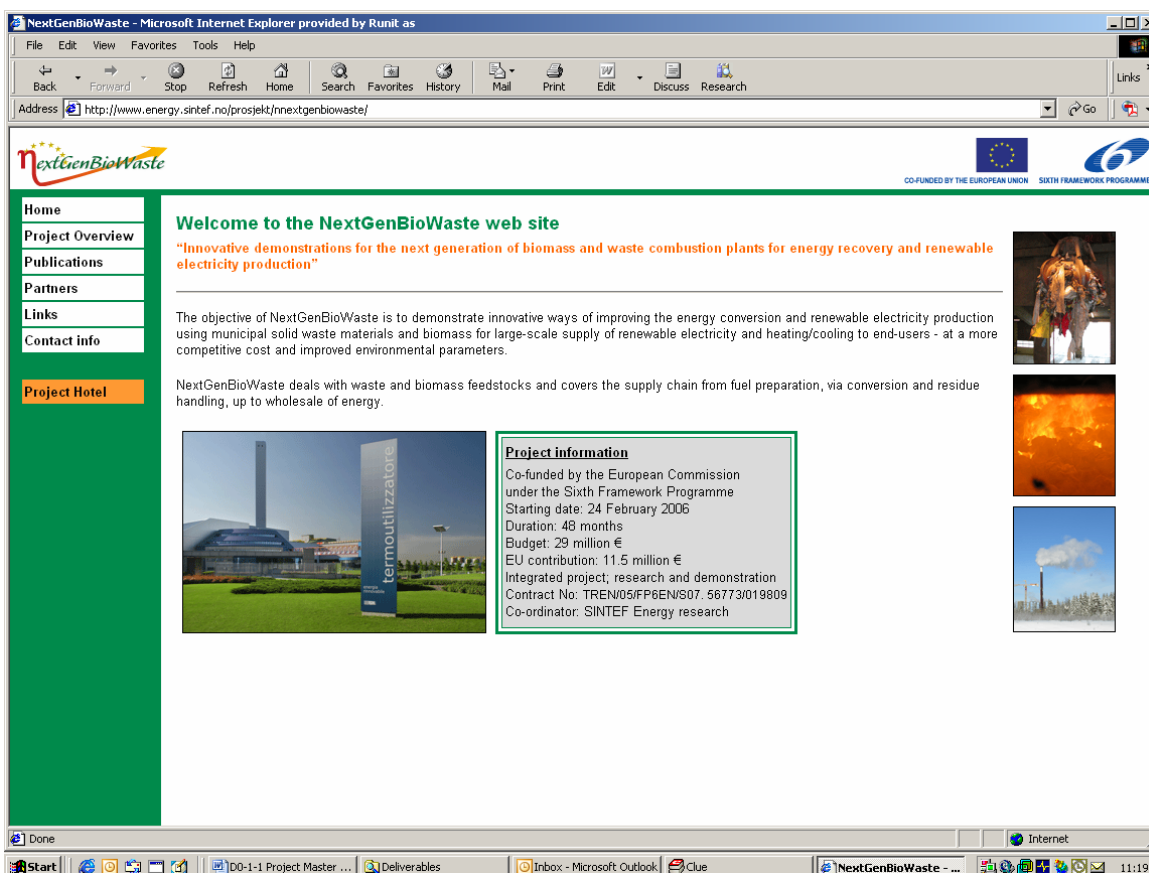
NextGenBioWaste - Microsoft Internet Explorer provided by Runit as

File Edit View Favorites Tools Help

Back Forward Stop Refresh Home Search Favorites History Mail Print Edit Discuss Research

Links

Address http://www.energy.sintef.no/prosjekt/nnextgenbiowaste/

Go

NextGenBioWaste

CO-FUNDED BY THE EUROPEAN UNION SIXTH FRAMEWORK PROGRAMME

Home
Project Overview
Publications
Partners
Links
Contact info

Project Hotel

Welcome to the NextGenBioWaste web site

"Innovative demonstrations for the next generation of biomass and waste combustion plants for energy recovery and renewable electricity production"

The objective of NextGenBioWaste is to demonstrate innovative ways of improving the energy conversion and renewable electricity production using municipal solid waste materials and biomass for large-scale supply of renewable electricity and heating/cooling to end-users - at a more competitive cost and improved environmental parameters.

NextGenBioWaste deals with waste and biomass feedstocks and covers the supply chain from fuel preparation, via conversion and residue handling, up to wholesale of energy.

termoutilizzatore

Project information
Co-funded by the European Commission under the Sixth Framework Programme
Starting date: 24 February 2006
Duration: 48 months
Budget: 29 million €
EU contribution: 11.5 million €
Integrated project; research and demonstration
Contract No: TREN/05/FP6EN/S07. 56773/019809
Co-ordinator: SINTEF Energy research

Done

Internet

Start D0-1-1 Project Master ... Deliverables Inbox - Microsoft Outlook Clue NextGenBioWaste - ... 11:19